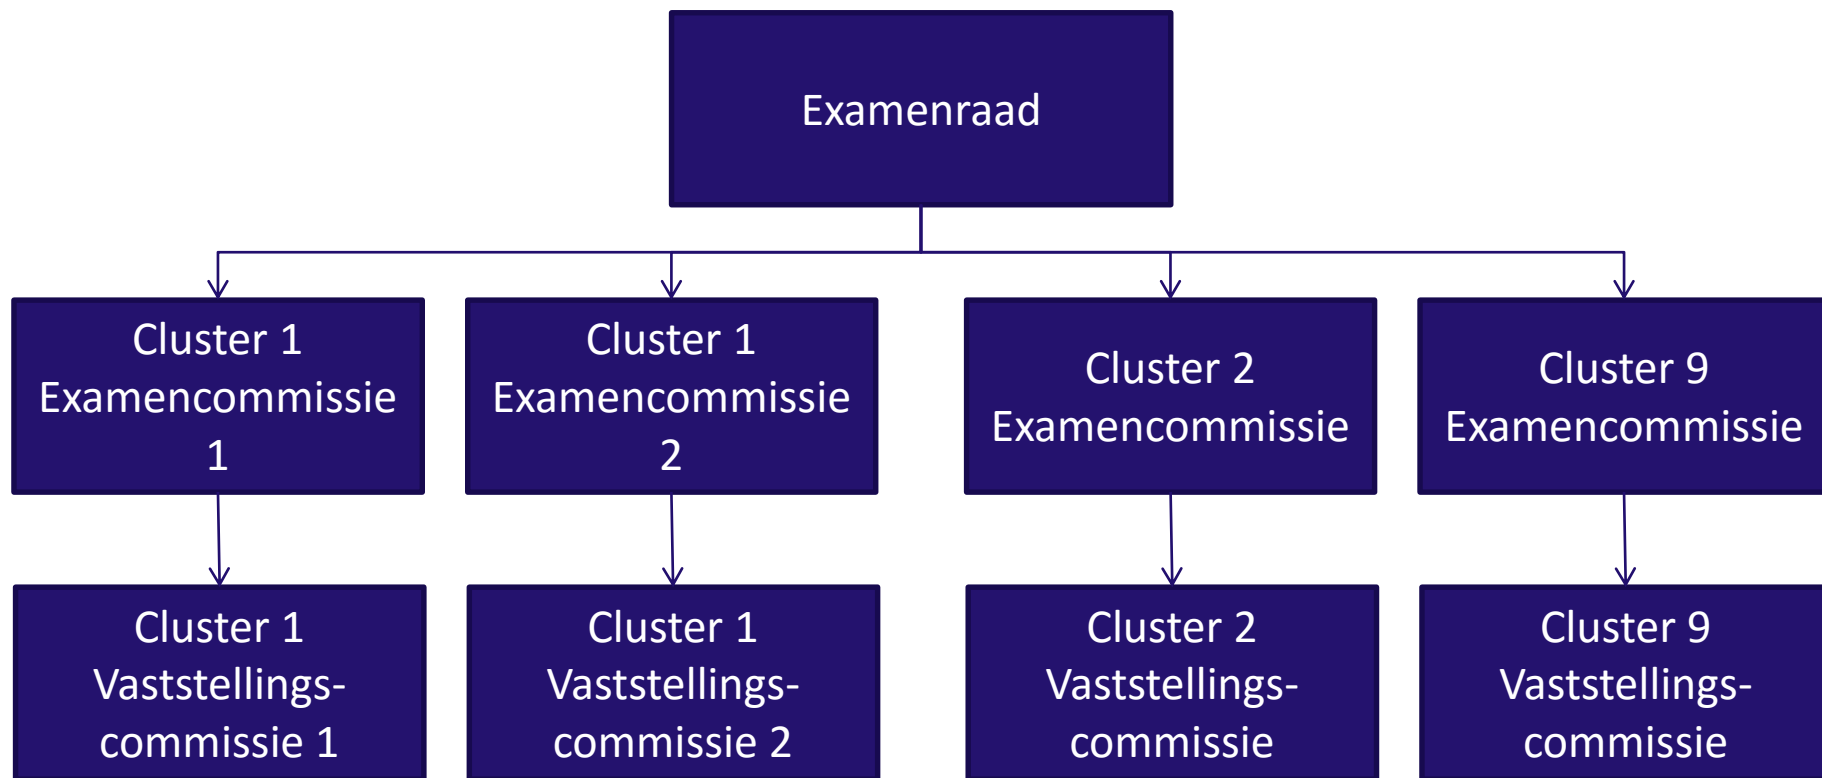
Examenraad

Cluster 1 Examencommissie 1

Cluster 1 Examencommissie 2

Cluster 2 Examencommissie

Cluster 9 Examencommissie

Cluster 1 Vaststellingscommissie 1

Cluster 1 Vaststellingscommissie 2

Cluster 2 Vaststellingscommissie

Cluster 9 Vaststellingscommissie